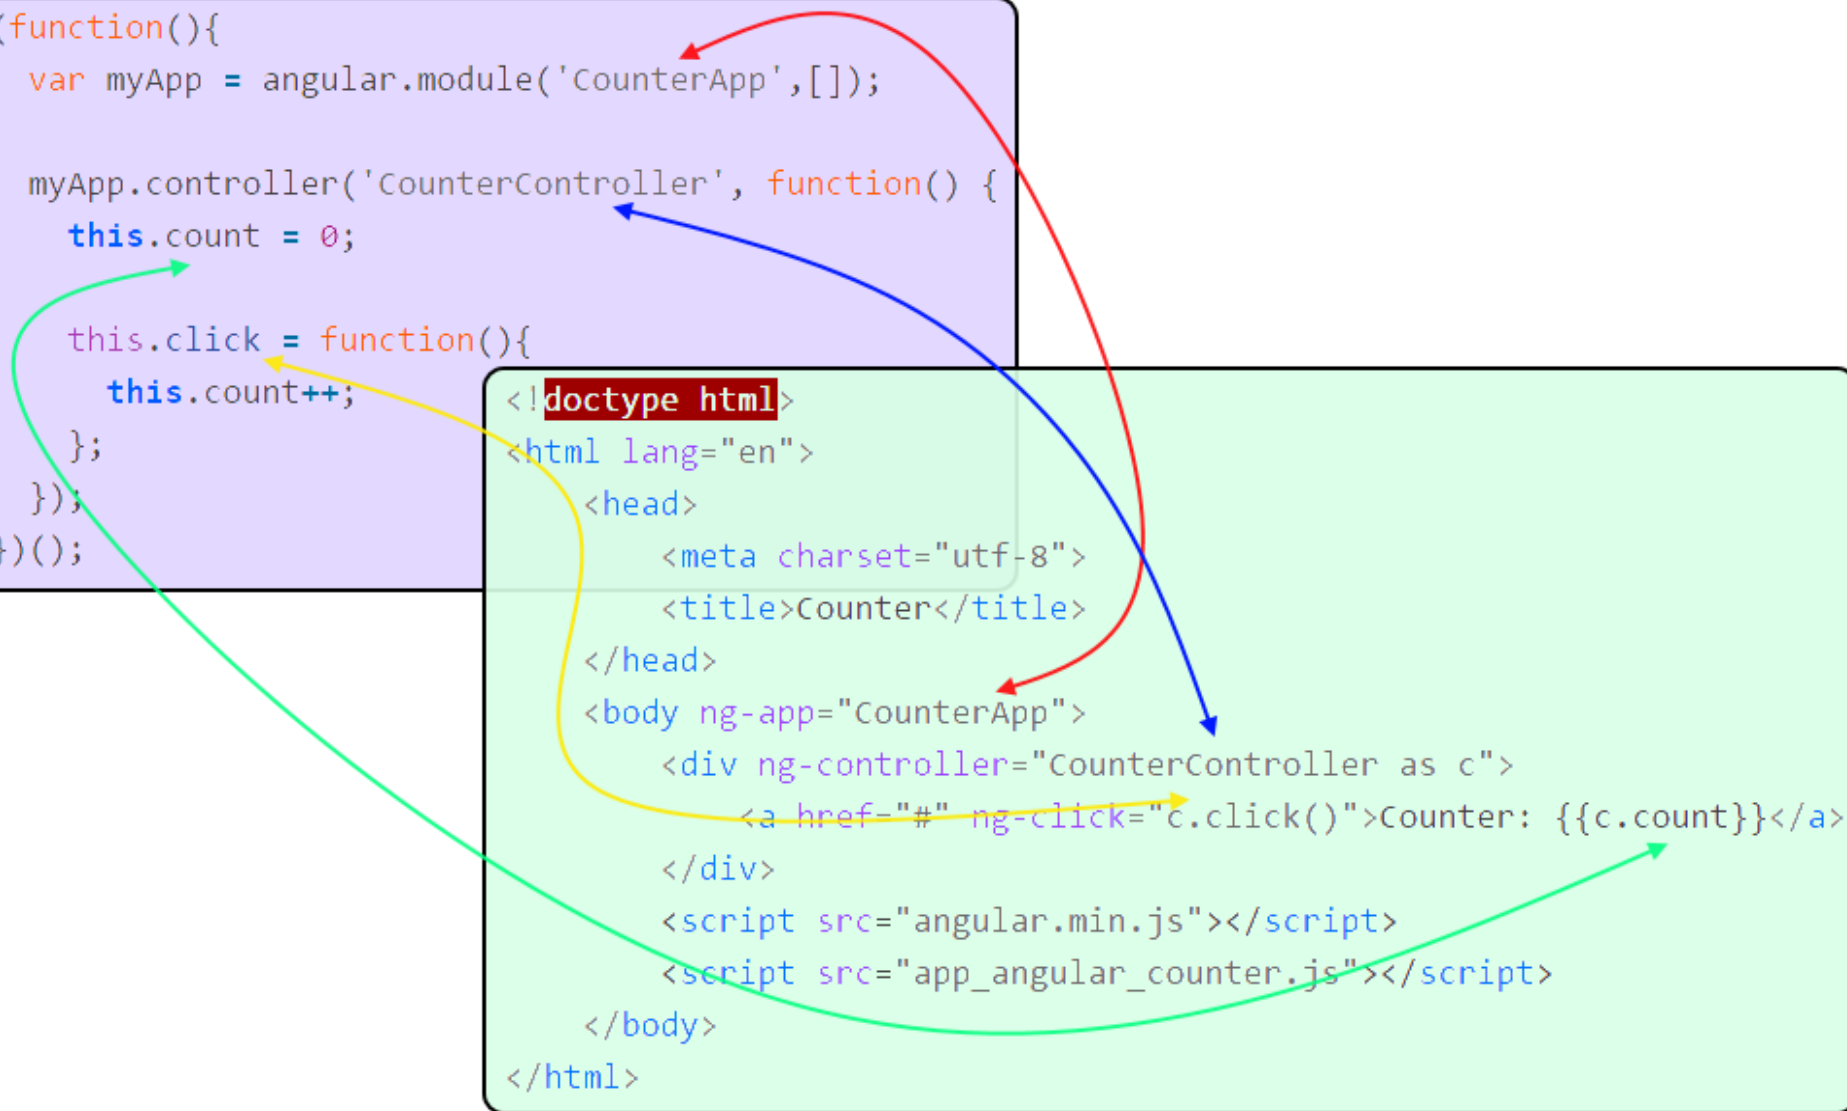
(function(){
  var myApp = angular.module('CounterApp',[]);

  myApp.controller('CounterController', function() {
    this.count = 0;

    this.click = function(){
      this.count++;
    };
  });
})();

<!doctype html>
<html lang="en">
    <head>
        <meta charset="utf-8">
        <title>Counter</title>
    </head>
    <body ng-app="CounterApp">
        <div ng-controller="CounterController as c">
            <a href="#" ng-click="c.click()">Counter: {{c.count}}</a>
        </div>
        <script src="angular.min.js"></script>
        <script src="app_angular_counter.js"></script>
    </body>
</html>